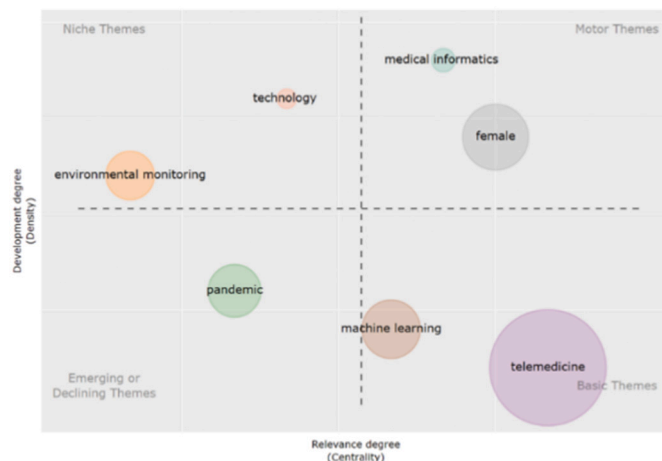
Niche Themes

Motor Themes

medical informatics

technology

female

environmental monitoring

Development degree
(Density)

pandemic

machine learning

telemedicine

Emerging or
Declining Themes

Basic Themes

Relevance degree
(Centrality)